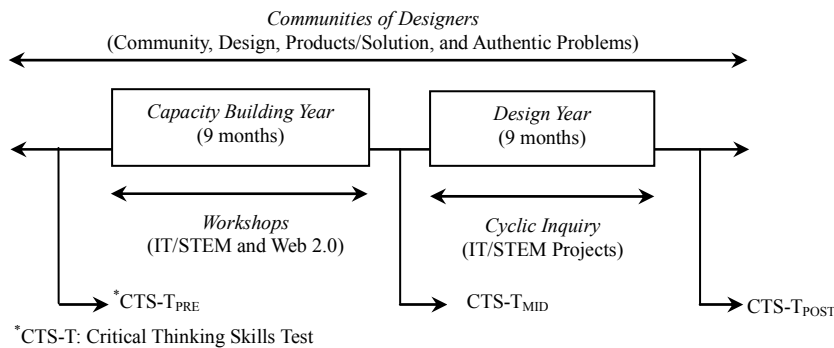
Communities of Designers
(Community, Design, Products/Solution, and Authentic Problems)

Capacity Building Year
(9 months)

Design Year
(9 months)

Workshops
(IT/STEM and Web 2.0)

Cyclic Inquiry
(IT/STEM Projects)

*CTS-T$_{PRE}$

CTS-T$_{MID}$

CTS-T$_{POST}$

*CTS-T: Critical Thinking Skills Test